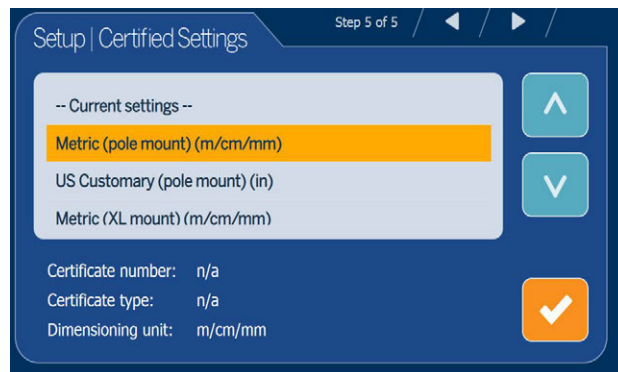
Setup | Certified Settings

Step 5 of 5

-- Current settings --

Metric (pole mount) (m/cm/mm)

US Customary (pole mount) (in)

Metric (XL mount) (m/cm/mm)

Certificate number: n/a

Certificate type: n/a

Dimensioning unit: m/cm/mm